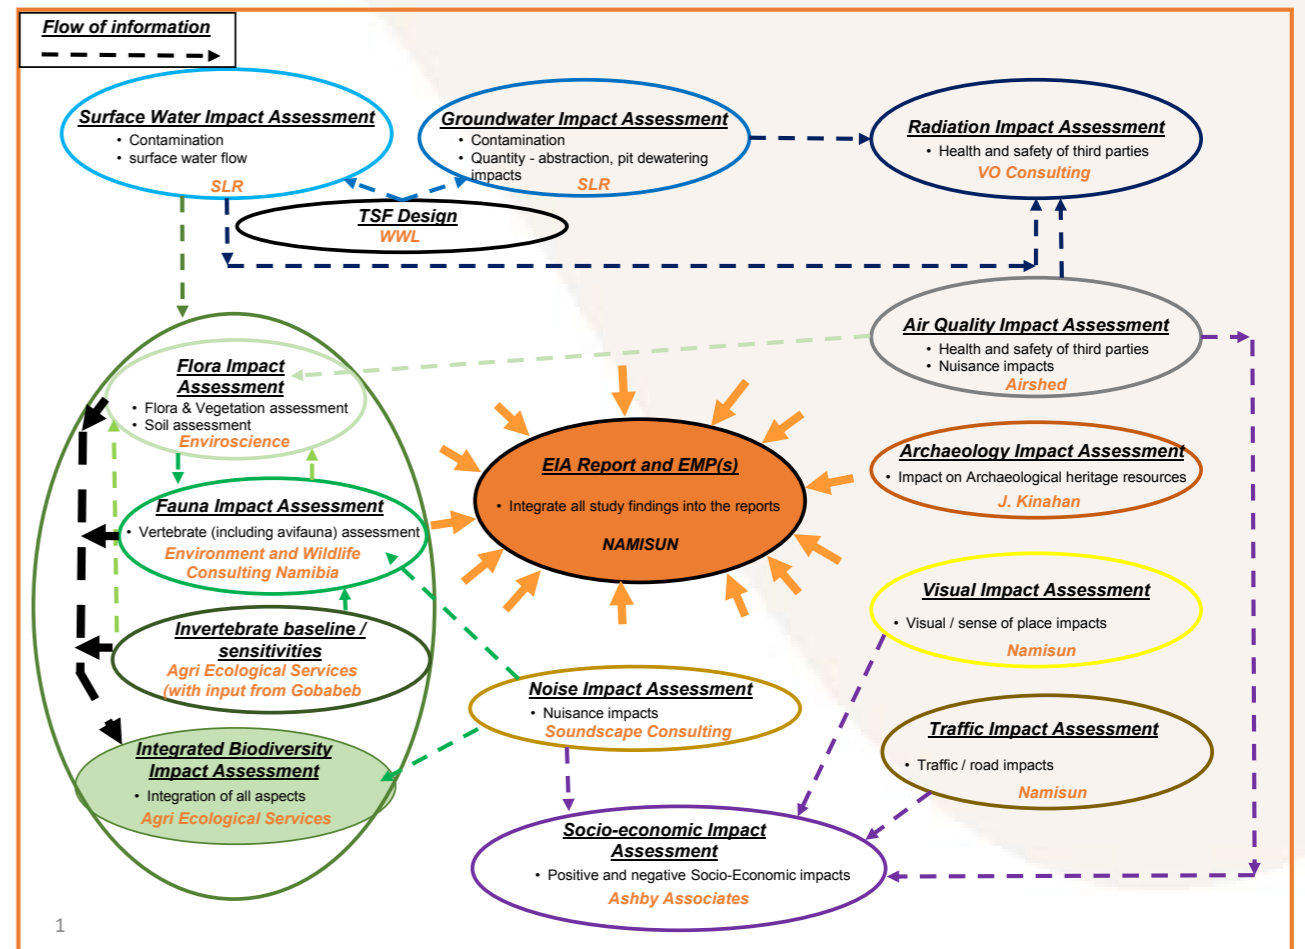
Flow of information

Surface Water Impact Assessment
• Contamination
• surface water flow
SLR

Groundwater Impact Assessment
• Contamination
• Quantity - abstraction, pit dewatering impacts
SLR

Radiation Impact Assessment
• Health and safety of third parties
VO Consulting

TSF Design
WWL

Air Quality Impact Assessment
• Health and safety of third parties
• Nuisance impacts
Airshed

Flora Impact Assessment
• Flora & Vegetation assessment
• Soil assessment
Enviroscience

EIA Report and EMP(s)
• Integrate all study findings into the reports
NAMISUN

Archaeology Impact Assessment
• Impact on Archaeological heritage resources
J. Kinahan

Fauna Impact Assessment
• Vertebrate (including avifauna) assessment
Environment and Wildlife Consulting Namibia

Visual Impact Assessment
• Visual / sense of place impacts
Namisun

Invertebrate baseline / sensitivities
Agri Ecological Services (with input from Gobabeb

Noise Impact Assessment
• Nuisance impacts
Soundscape Consulting

Traffic Impact Assessment
• Traffic / road impacts
Namisun

Integrated Biodiversity Impact Assessment
• Integration of all aspects
Agri Ecological Services

Socio-economic Impact Assessment
• Positive and negative Socio-Economic impacts
Ashby Associates

1